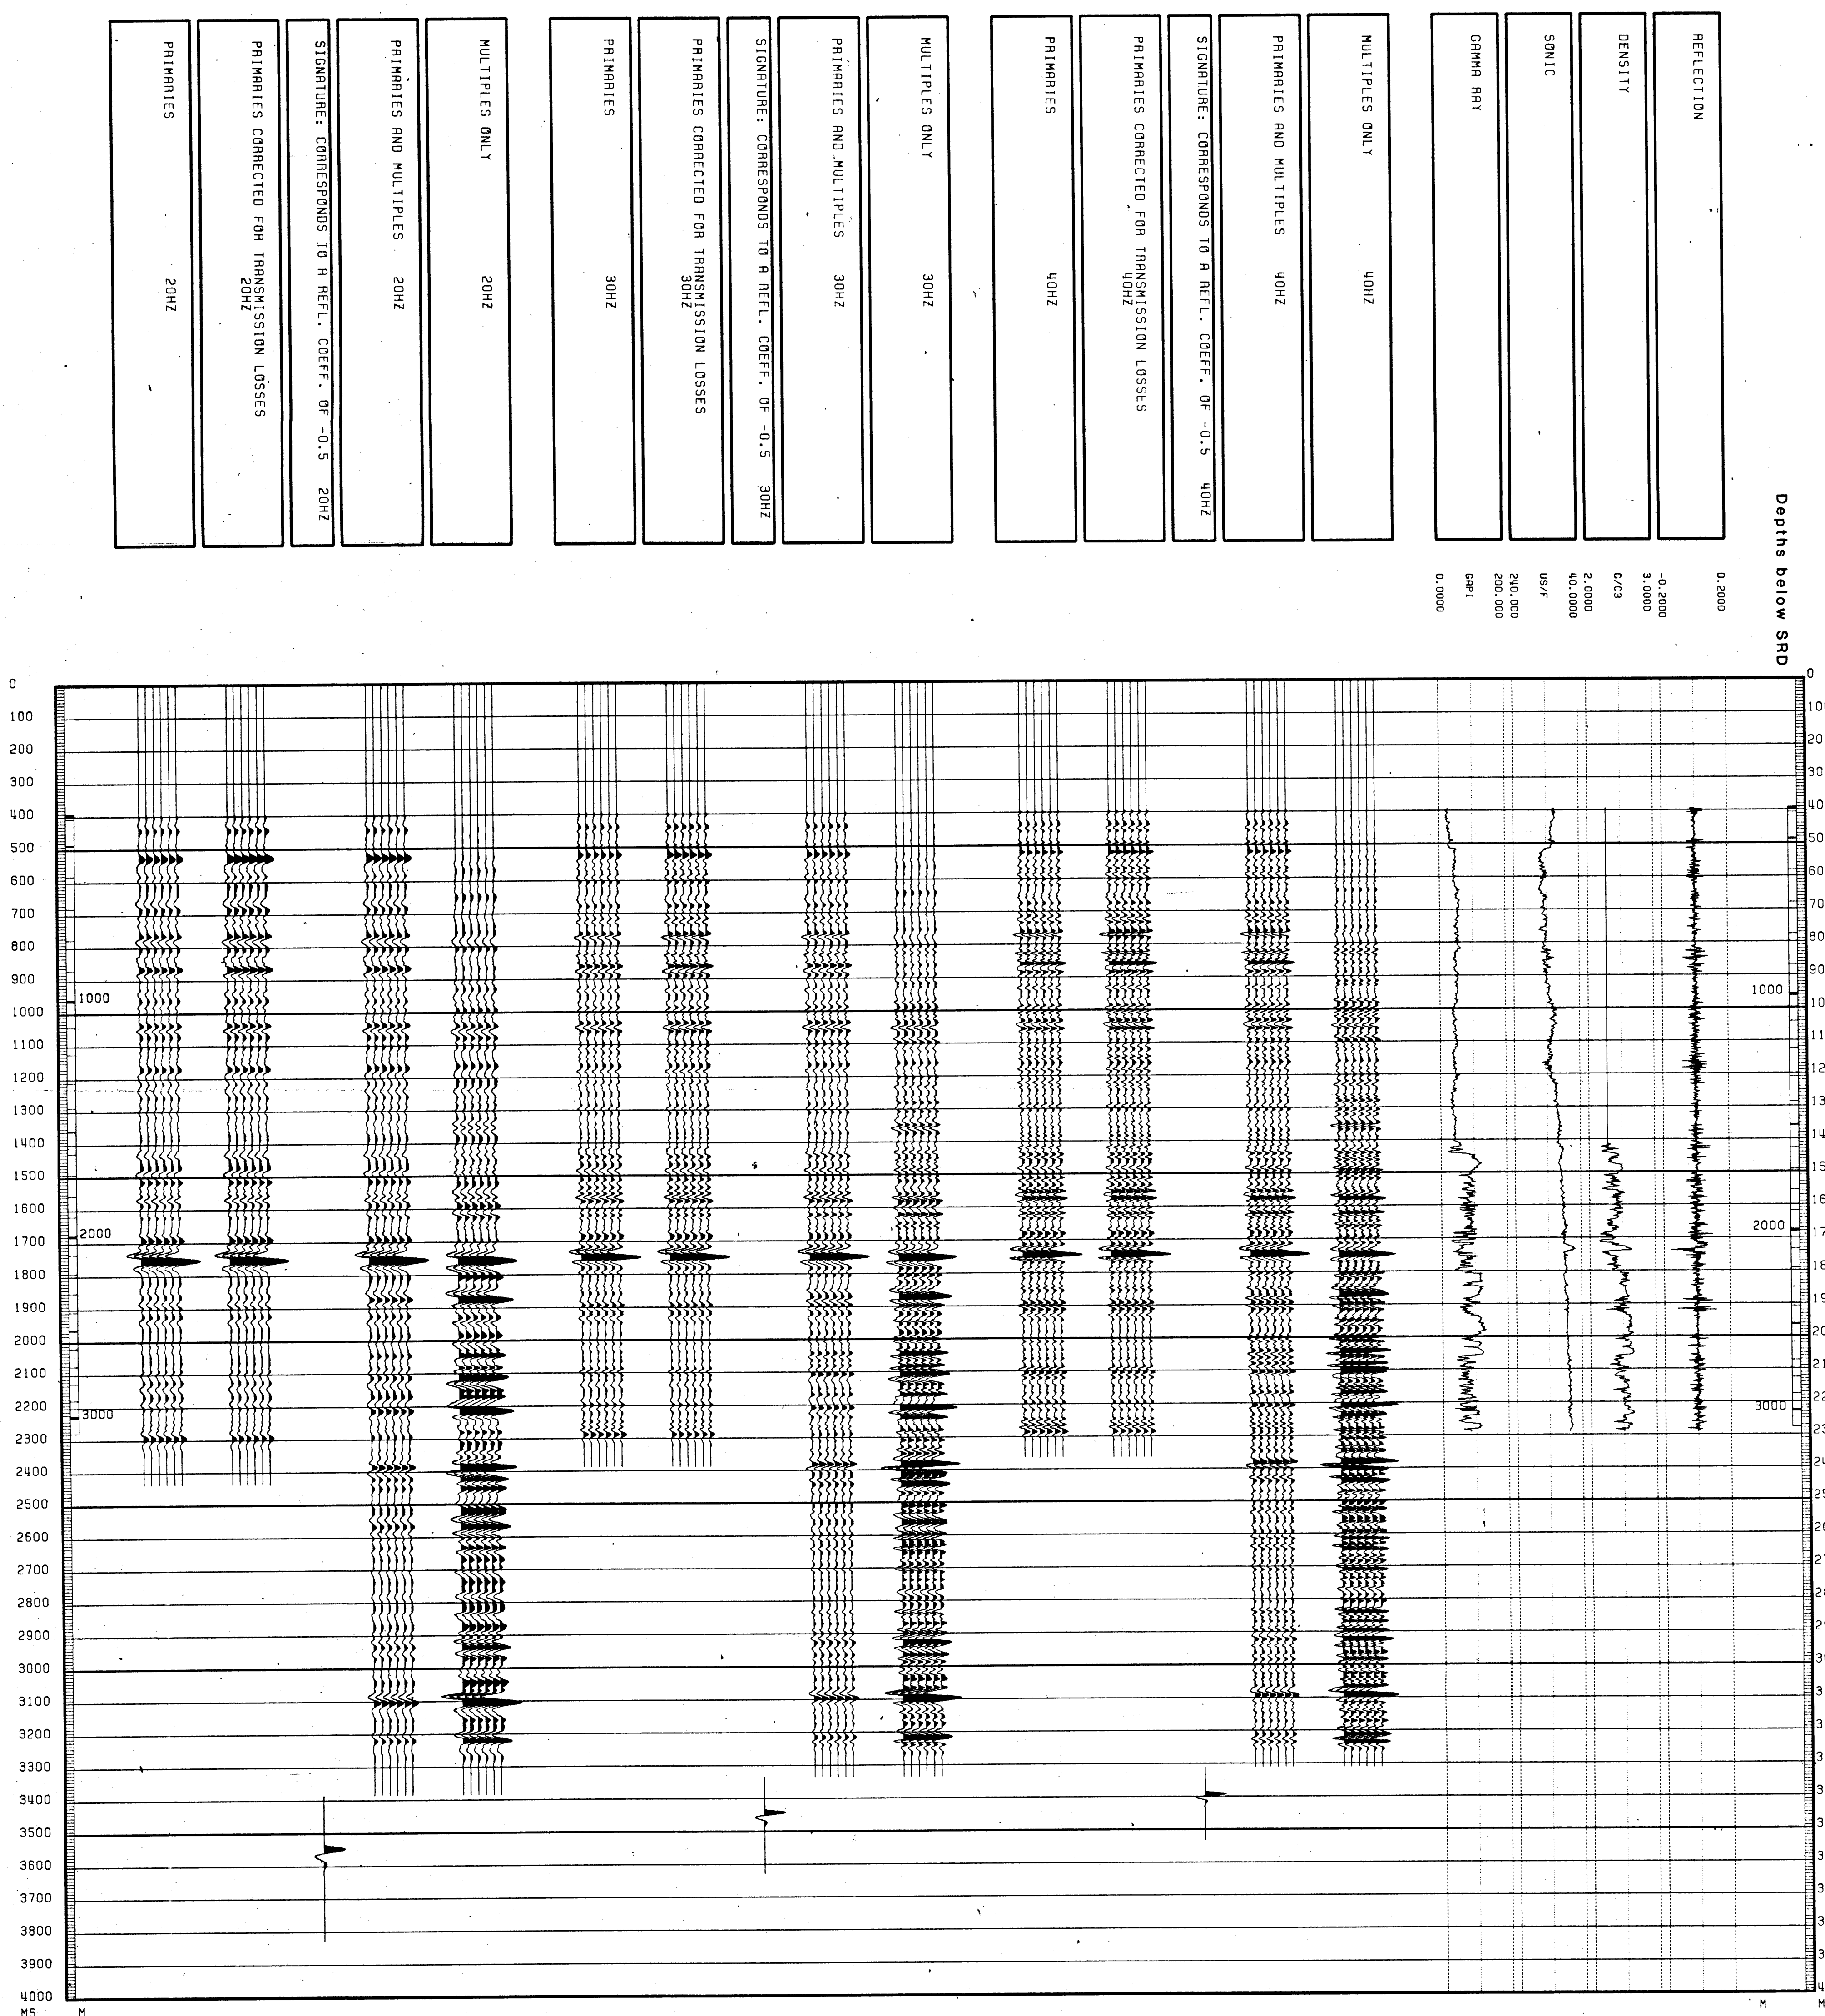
PRIMARIES 20HZ

PRIMARIES CORRECTED FOR TRANSMISSION LOSSES 20HZ

SIGNATURE: CORRESPONDS TO A REFL. COEFF. OF -0.5 20HZ

PRIMARIES AND MULTIPLES 20HZ

MULTIPLES ONLY 20HZ

PRIMARIES 30HZ

PRIMARIES CORRECTED FOR TRANSMISSION LOSSES 30HZ

SIGNATURE: CORRESPONDS TO A REFL. COEFF. OF -0.5 30HZ

PRIMARIES AND MULTIPLES 30HZ

MULTIPLES ONLY 30HZ

PRIMARIES 40HZ

PRIMARIES CORRECTED FOR TRANSMISSION LOSSES 40HZ

SIGNATURE: CORRESPONDS TO A REFL. COEFF. OF -0.5 40HZ

PRIMARIES AND MULTIPLES 40HZ

MULTIPLES ONLY 40HZ

GAMMA RAY
0.0000 GAPI

SONIC
240.000 200.000 US/F

DENSITY
2.0000 40.0000 G/C3

REFLECTION
-0.2000 3.0000 0.2000

Depths below SRD

0
100
200
300
400
500
600
700
800
900
1000
1000
1100
1200
1300
1400
1500
1600
2000
1700
1800
1900
2000
2100
2200
3000
2300
2400
2500
2600
2700
2800
2900
3000
3100
3200
3300
3400
3500
3600
3700
3800
3900
4000
MS M

1000
2000
3000
M M